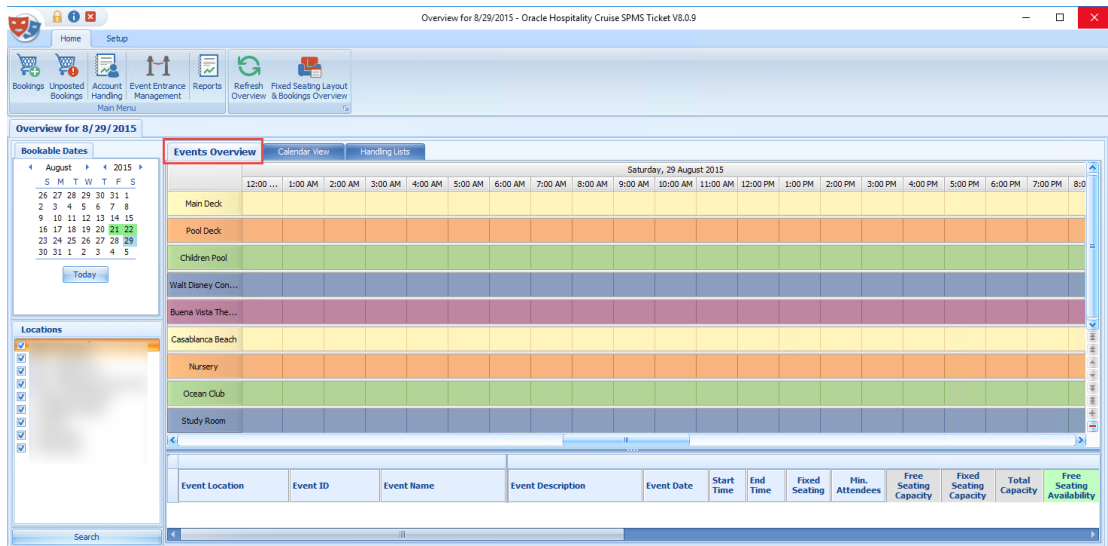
Overview for 8/29/2015 - Oracle Hospitality Cruise SPMS Ticket V8.0.9

Home Setup

Bookings Unposted Bookings Account Handling Event Entrance Management Reports
Main Menu
Refresh Overview Fixed Seating Layout & Bookings Overview

Overview for 8/29/2015

Bookable Dates

August 2015

| S | M | T | W | T | F | S |
|---|---|---|---|---|---|---|
| 26 | 27 | 28 | 29 | 30 | 31 | 1 |
| 2 | 3 | 4 | 5 | 6 | 7 | 8 |
| 9 | 10 | 11 | 12 | 13 | 14 | 15 |
| 16 | 17 | 18 | 19 | 20 | 21 | 22 |
| 23 | 24 | 25 | 26 | 27 | 28 | 29 |
| 30 | 31 | 1 | 2 | 3 | 4 | 5 |

Today

Locations

Search

Events Overview Calendar View Handling Lists

Saturday, 29 August 2015

12:00 ... 1:00 AM 2:00 AM 3:00 AM 4:00 AM 5:00 AM 6:00 AM 7:00 AM 8:00 AM 9:00 AM 10:00 AM 11:00 AM 12:00 PM 1:00 PM 2:00 PM 3:00 PM 4:00 PM 5:00 PM 6:00 PM 7:00 PM 8:0

Main Deck
Pool Deck
Children Pool
Walt Disney Con...
Buena Vista The...
Casablanca Beach
Nursery
Ocean Club
Study Room

| Event Location | Event ID | Event Name | Event Description | Event Date | Start Time | End Time | Fixed Seating | Min. Attendees | Free Seating Capacity | Fixed Seating Capacity | Total Capacity | Free Seating Availability |
|---|---|---|---|---|---|---|---|---|---|---|---|---|